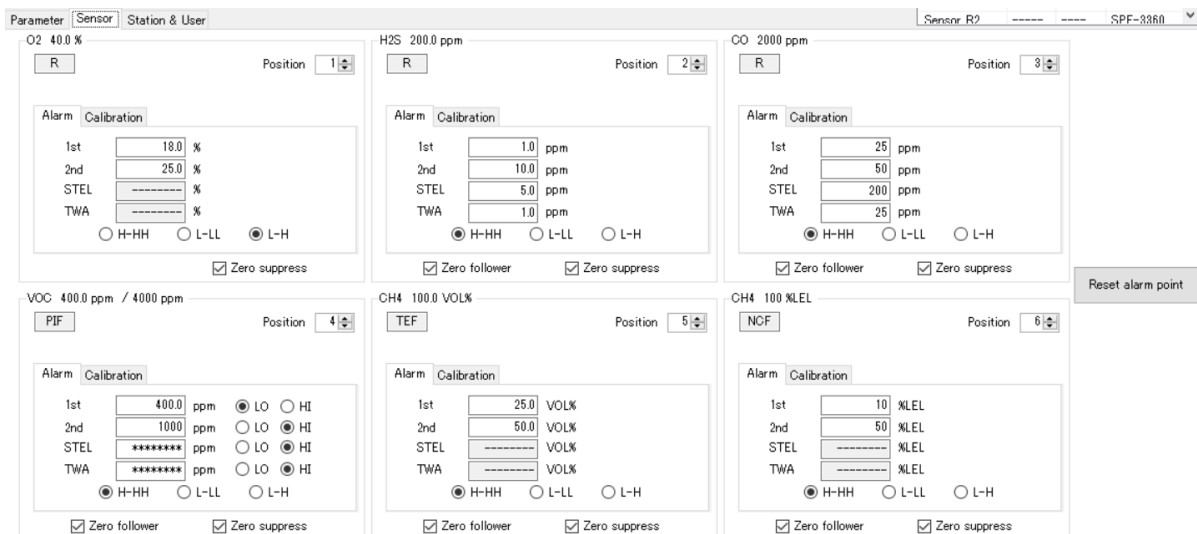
Parameter Sensor Station & User

Sensor R2 ----- ---- SPF-3360

O2 40.0 %
R
Position 1
Alarm Calibration
1st 18.0 %
2nd 25.0 %
STEL -------- %
TWA -------- %
H-HH L-LL L-H
Zero suppress

H2S 200.0 ppm
R
Position 2
Alarm Calibration
1st 1.0 ppm
2nd 10.0 ppm
STEL 5.0 ppm
TWA 1.0 ppm
H-HH L-LL L-H
Zero follower Zero suppress

CO 2000 ppm
R
Position 3
Alarm Calibration
1st 25 ppm
2nd 50 ppm
STEL 200 ppm
TWA 25 ppm
H-HH L-LL L-H
Zero follower Zero suppress

Reset alarm point

VOC 400.0 ppm / 4000 ppm
PIF
Position 4
Alarm Calibration
1st 400.0 ppm LO HI
2nd 1000 ppm LO HI
STEL ******** ppm LO HI
TWA ******** ppm LO HI
H-HH L-LL L-H
Zero follower Zero suppress

CH4 100.0 VOL%
TEF
Position 5
Alarm Calibration
1st 25.0 VOL%
2nd 50.0 VOL%
STEL -------- VOL%
TWA -------- VOL%
H-HH L-LL L-H
Zero follower Zero suppress

CH4 100 %LEL
NCF
Position 6
Alarm Calibration
1st 10 %LEL
2nd 50 %LEL
STEL -------- %LEL
TWA -------- %LEL
H-HH L-LL L-H
Zero follower Zero suppress